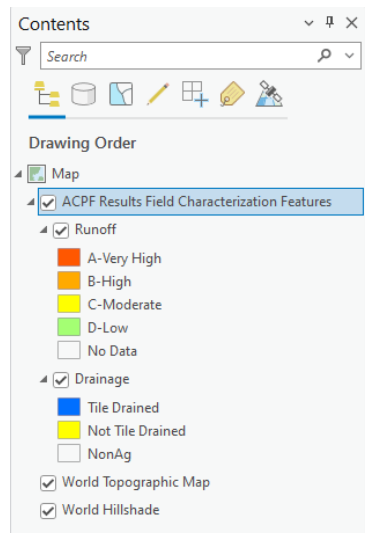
Contents

Search

Drawing Order

Map

ACPF Results Field Characterization Features

Runoff

A-Very High

B-High

C-Moderate

D-Low

No Data

Drainage

Tile Drained

Not Tile Drained

NonAg

World Topographic Map

World Hillshade